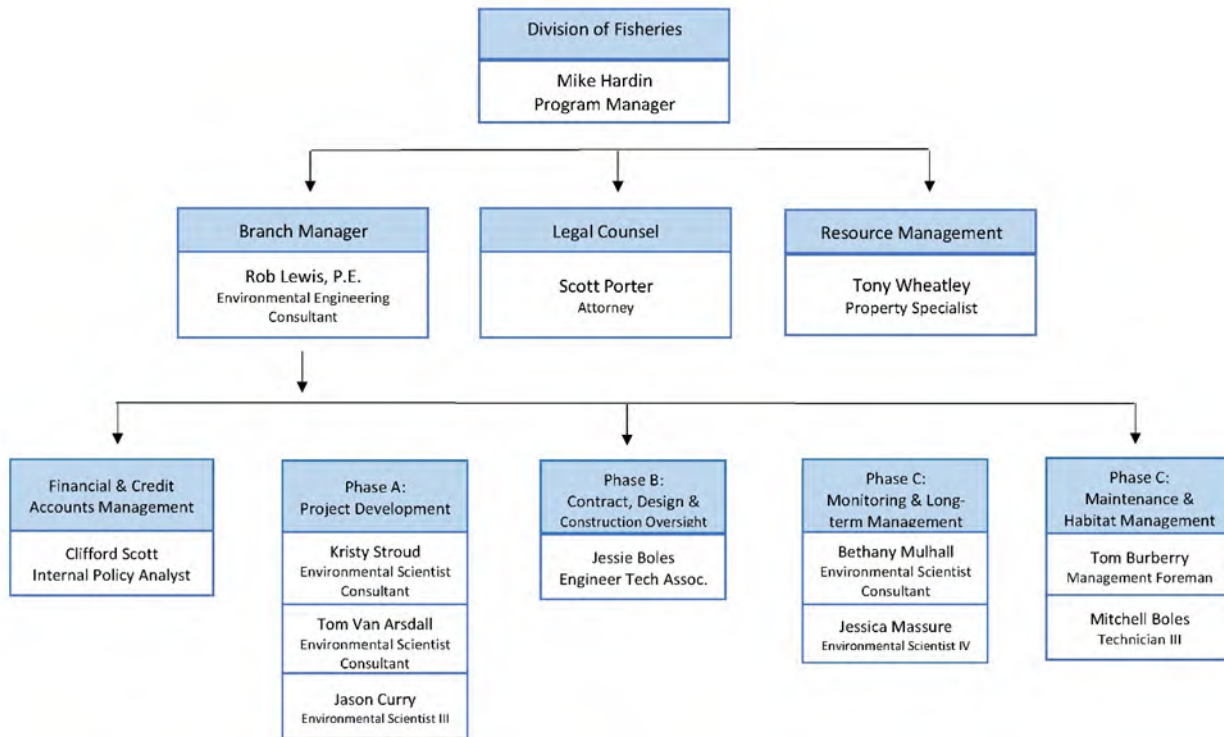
Division of Fisheries

Mike Hardin
Program Manager

Branch Manager

Rob Lewis, P.E.
Environmental Engineering Consultant

Legal Counsel

Scott Porter
Attorney

Resource Management

Tony Wheatley
Property Specialist

Financial & Credit Accounts Management

Clifford Scott
Internal Policy Analyst

Phase A:
Project Development

Kristy Stroud
Environmental Scientist Consultant

Tom Van Arsdall
Environmental Scientist Consultant

Jason Curry
Environmental Scientist III

Phase B:
Contract, Design & Construction Oversight

Jessie Boles
Engineer Tech Assoc.

Phase C:
Monitoring & Long-term Management

Bethany Mulhall
Environmental Scientist Consultant

Jessica Massure
Environmental Scientist IV

Phase C:
Maintenance & Habitat Management

Tom Burberry
Management Foreman

Mitchell Boles
Technician III